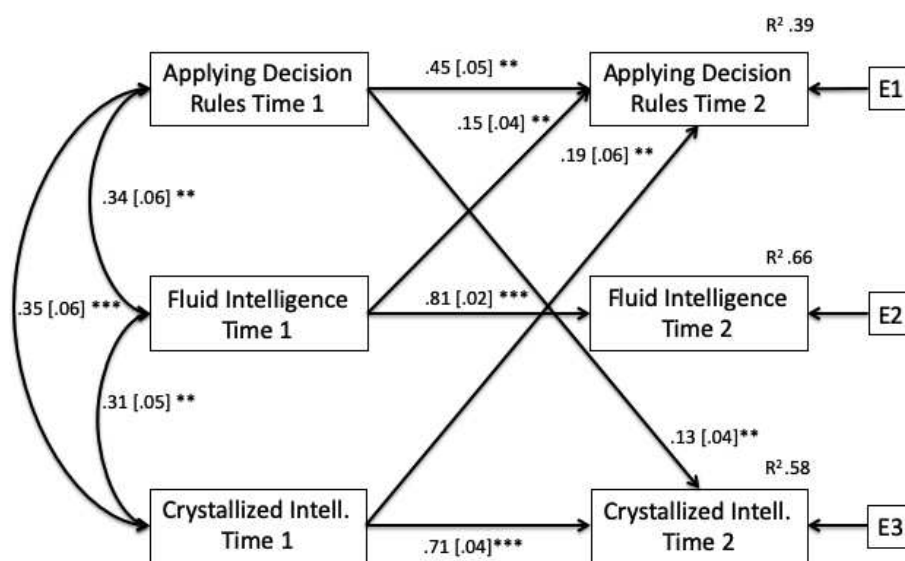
R² .39

Applying Decision Rules Time 1

.45 [.05] **

Applying Decision Rules Time 2

E1

.15 [.04] **

.19 [.06] **

.34 [.06] **

R² .66

.35 [.06] ***

Fluid Intelligence Time 1

.81 [.02] ***

Fluid Intelligence Time 2

E2

.31 [.05] **

.13 [.04]**

R² .58

Crystallized Intell. Time 1

.71 [.04]***

Crystallized Intell. Time 2

E3